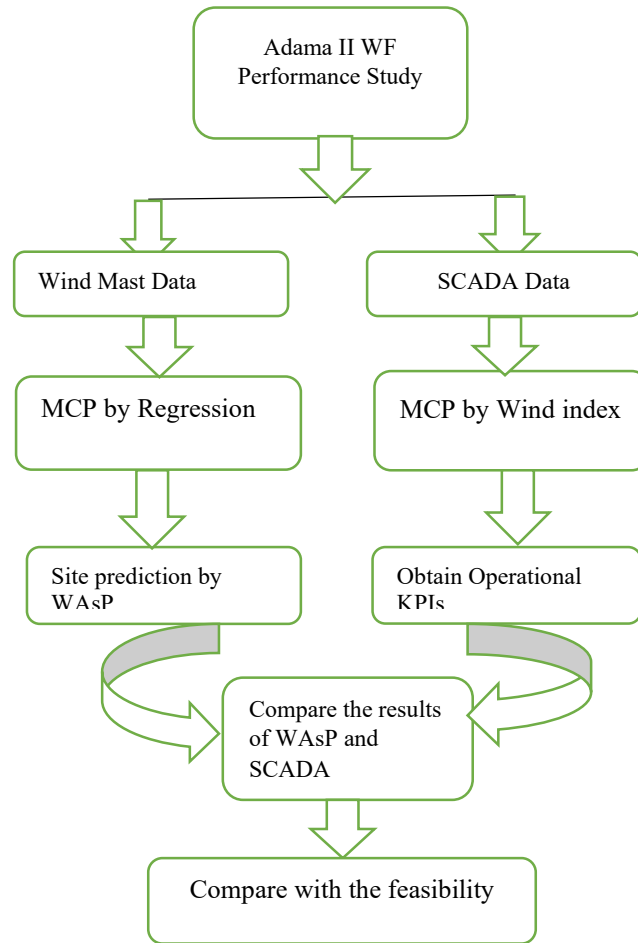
Adama II WF Performance Study

Wind Mast Data

SCADA Data

MCP by Regression

MCP by Wind index

Site prediction by WAsP

Obtain Operational KPIs

Compare the results of WAsP and SCADA

Compare with the feasibility